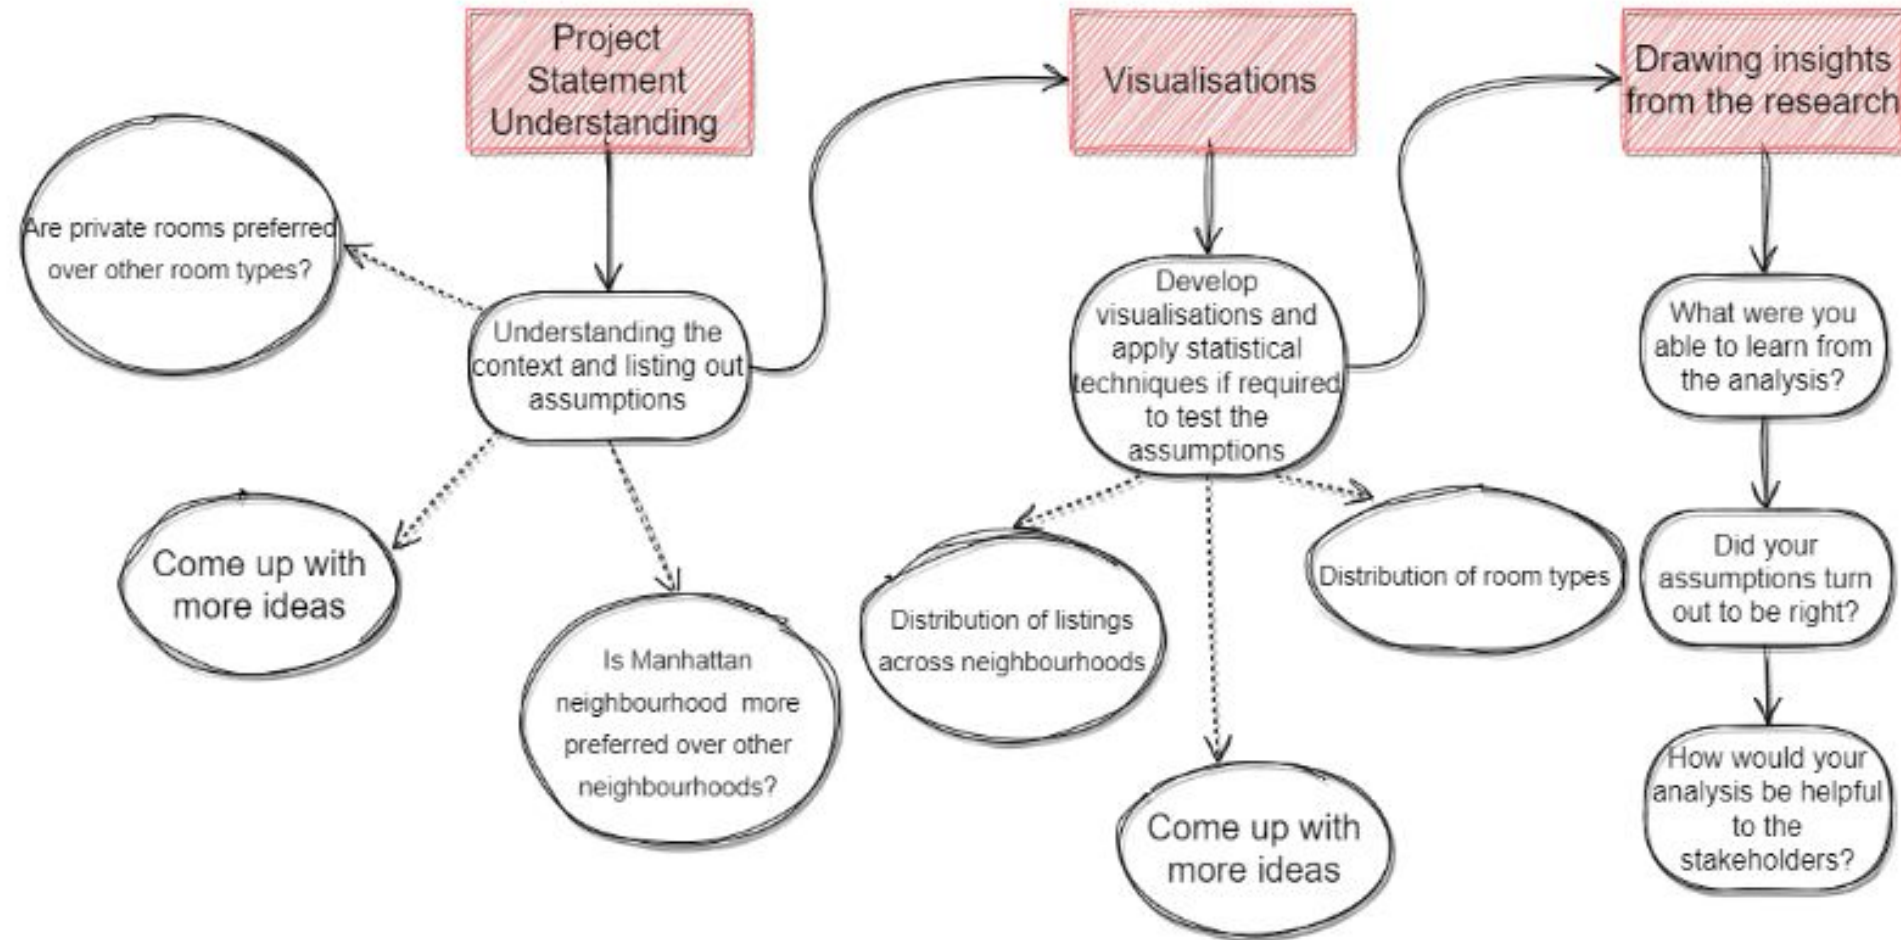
Project Statement Understanding

Understanding the context and listing out assumptions

Are private rooms preferred over other room types?

Come up with more ideas

Is Manhattan neighbourhood more preferred over other neighbourhoods?

Visualisations

Develop visualisations and apply statistical techniques if required to test the assumptions

Distribution of listings across neighbourhoods

Distribution of room types

Come up with more ideas

Drawing insights from the research

What were you able to learn from the analysis?

Did your assumptions turn out to be right?

How would your analysis be helpful to the stakeholders?